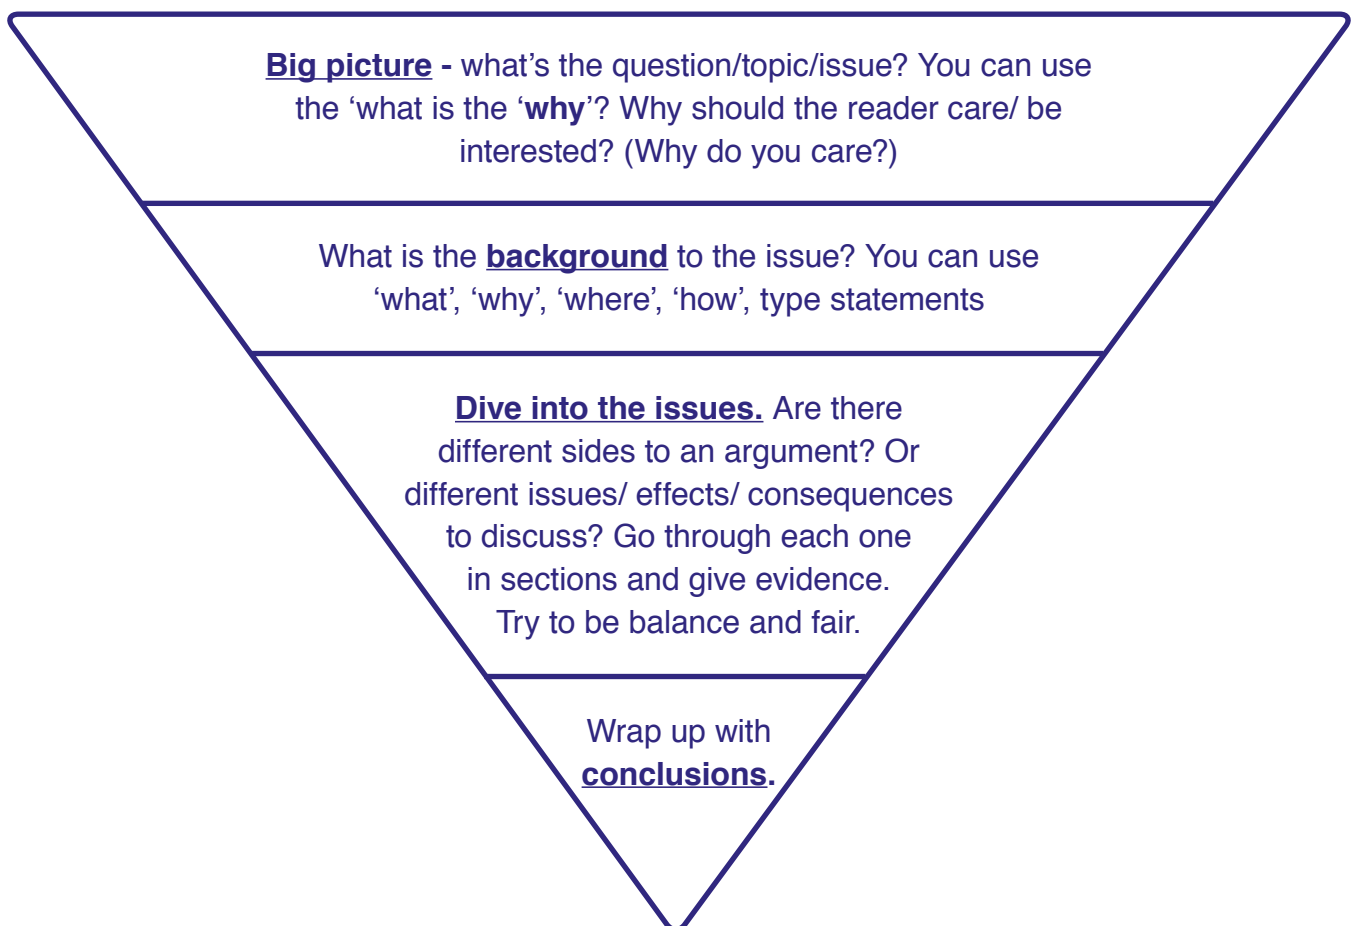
Big picture - what's the question/topic/issue? You can use the 'what is the 'why'? Why should the reader care/ be interested? (Why do you care?)

What is the background to the issue? You can use 'what', 'why', 'where', 'how', type statements

Dive into the issues. Are there different sides to an argument? Or different issues/ effects/ consequences to discuss? Go through each one in sections and give evidence. Try to be balance and fair.

Wrap up with conclusions.